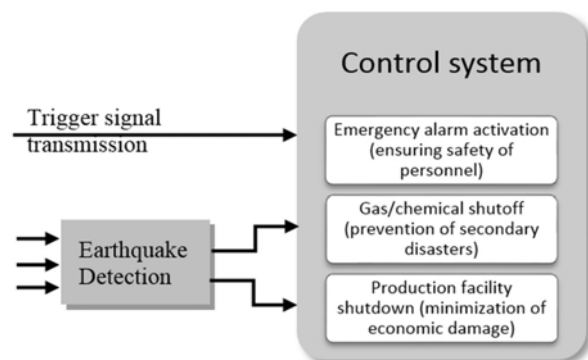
Control system

Trigger signal transmission

Emergency alarm activation (ensuring safety of personnel)

Gas/chemical shutoff (prevention of secondary disasters)

Earthquake Detection

Production facility shutdown (minimization of economic damage)